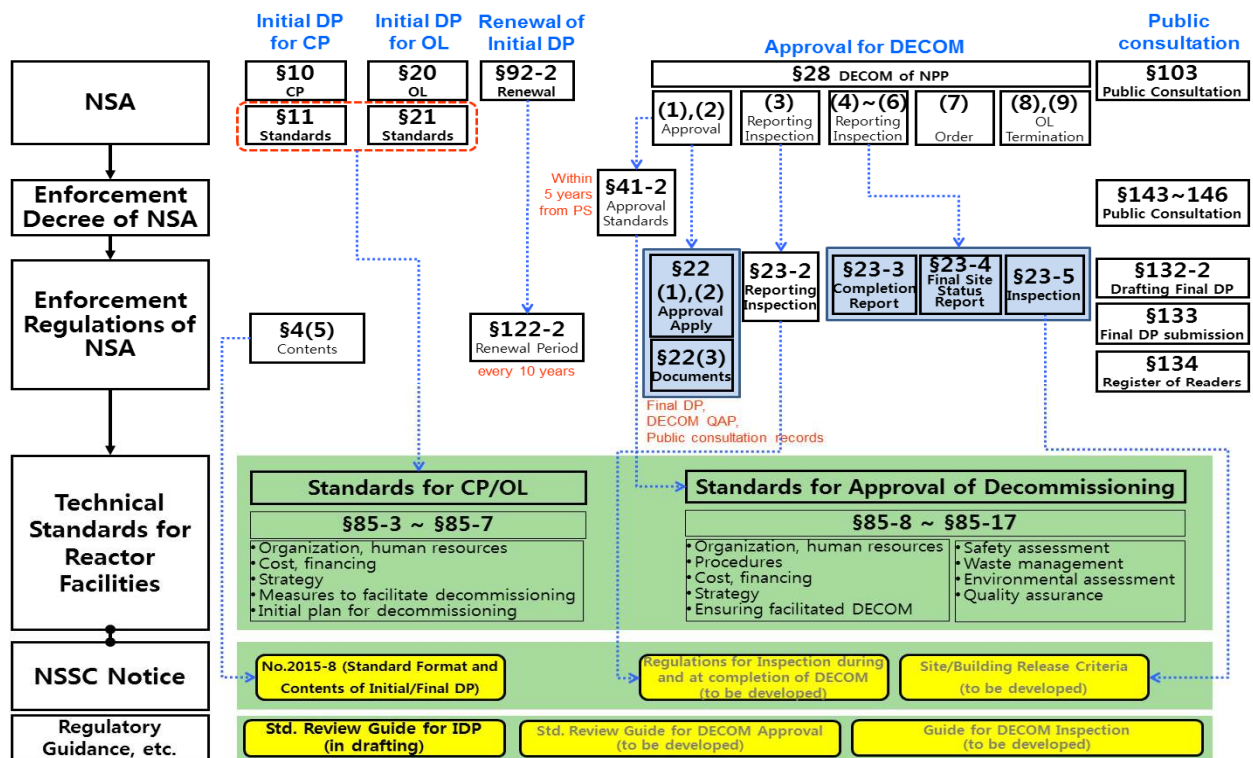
Initial DP for CP

Initial DP for OL

Renewal of Initial DP

Approval for DECOM

Public consultation

NSA

§10 CP

§20 OL

§11 Standards

§21 Standards

§92-2 Renewal

§28 DECOM of NPP

(1),(2) Approval

(3) Reporting Inspection

(4)~(6) Reporting Inspection

(7) Order

(8),(9) OL Termination

§103 Public Consultation

Enforcement Decree of NSA

Within 5 years from PS

§41-2 Approval Standards

§143~146 Public Consultation

Enforcement Regulations of NSA

§4(5) Contents

§122-2 Renewal Period

every 10 years

§22 (1),(2) Approval Apply

§22(3) Documents

Final DP, DECOM QAP, Public consultation records

§23-2 Reporting Inspection

§23-3 Completion Report

§23-4 Final Site Status Report

§23-5 Inspection

§132-2 Drafting Final DP

§133 Final DP submission

§134 Register of Readers

Technical Standards for Reactor Facilities

Standards for CP/OL

§85-3 ~ §85-7

Organization, human resources
Cost, financing
Strategy
Measures to facilitate decommissioning
Initial plan for decommissioning

Standards for Approval of Decommissioning

§85-8 ~ §85-17

Organization, human resources
Procedures
Cost, financing
Strategy
Ensuring facilitated DECOM

Safety assessment
Waste management
Environmental assessment
Quality assurance

NSSC Notice

No.2015-8 (Standard Format and Contents of Initial/Final DP)

Regulations for Inspection during and at completion of DECOM (to be developed)

Site/Building Release Criteria (to be developed)

Regulatory Guidance, etc.

Std. Review Guide for IDP (in drafting)

Std. Review Guide for DECOM Approval (to be developed)

Guide for DECOM Inspection (to be developed)